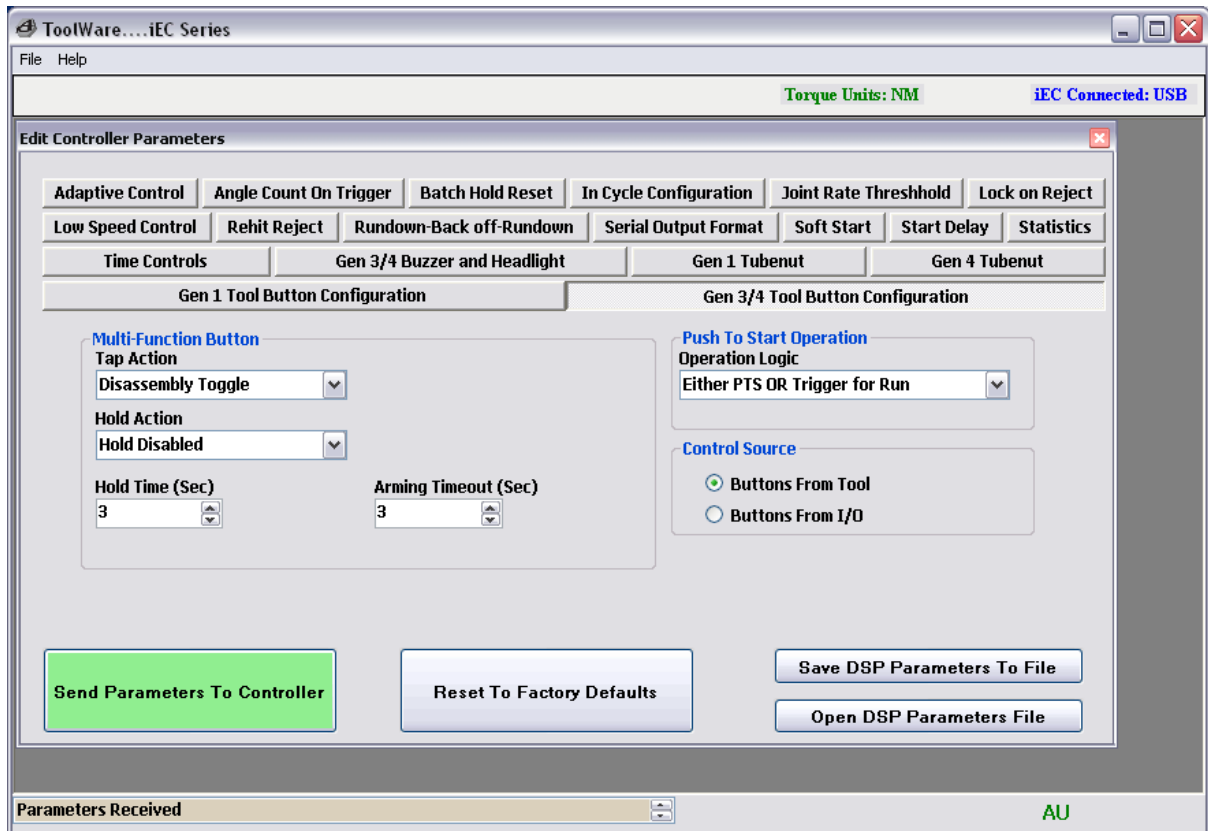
ToolWare.....iEC Series

File Help

Torque Units: NM

iEC Connected: USB

Edit Controller Parameters

Adaptive Control
Angle Count On Trigger
Batch Hold Reset
In Cycle Configuration
Joint Rate Threshhold
Lock on Reject
Low Speed Control
Rehit Reject
Rundown-Back off-Rundown
Serial Output Format
Soft Start
Start Delay
Statistics
Time Controls
Gen 3/4 Buzzer and Headlight
Gen 1 Tubenut
Gen 4 Tubenut
Gen 1 Tool Button Configuration
Gen 3/4 Tool Button Configuration

Multi-Function Button
Tap Action
Disassembly Toggle
Hold Action
Hold Disabled
Hold Time (Sec)
3
Arming Timeout (Sec)
3

Push To Start Operation
Operation Logic
Either PTS OR Trigger for Run

Control Source
Buttons From Tool
Buttons From I/O

Send Parameters To Controller
Reset To Factory Defaults
Save DSP Parameters To File
Open DSP Parameters File

Parameters Received
AU